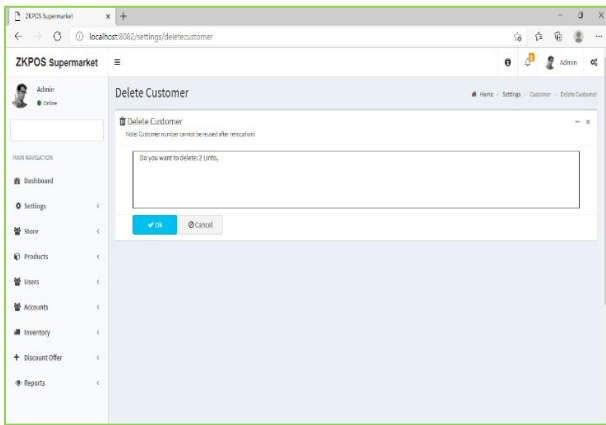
ZKPOS Supermarket × +

localhost:8082/settings/deletecustomer

ZKPOS Supermarket ≡

Admin

Admin
Online

MAIN NAVIGATION

Dashboard

Settings

Store

Products

Users

Accounts

Inventory

+ Discount Offer

Reports

Delete Customer

Home > Settings > Customer > Delete Customer

Delete Customer

Note: Customer number cannot be reused after revocation!

Do you want to delete: 2 Linto,

Ok

Cancel